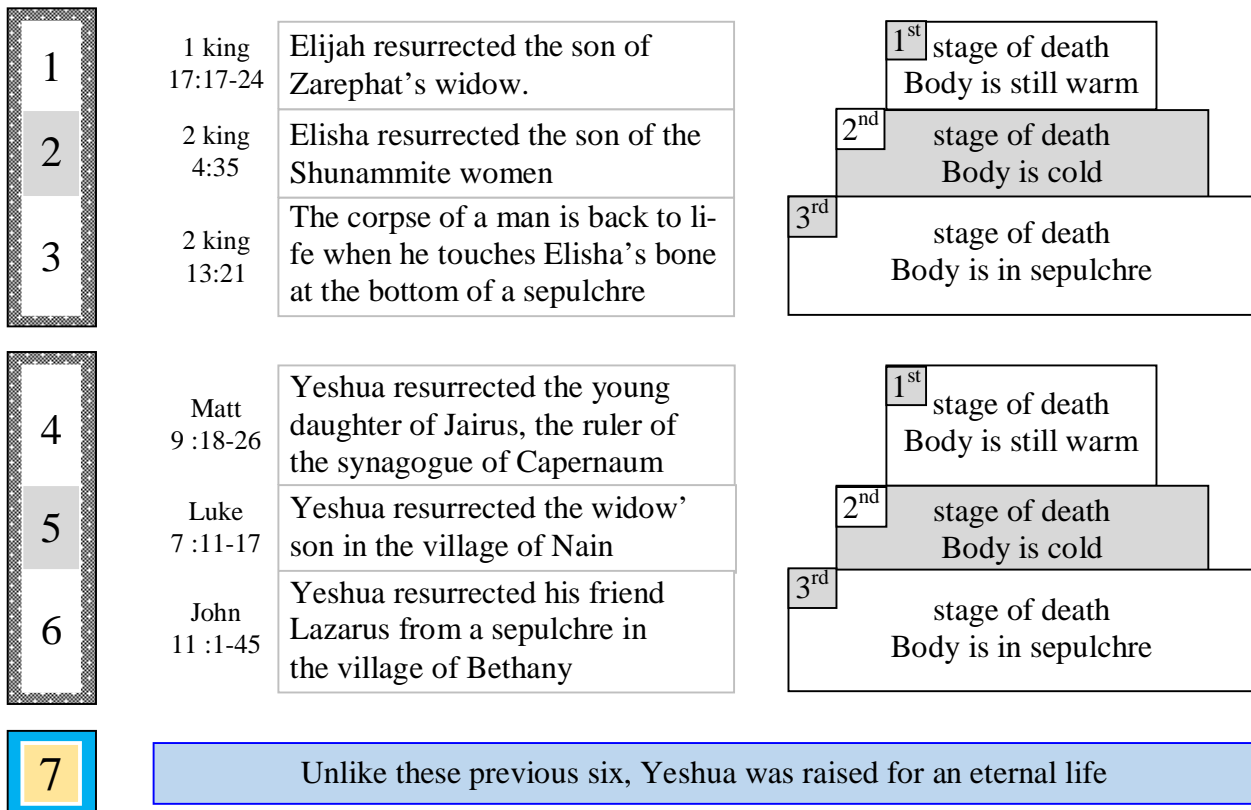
1

2

3

1 king 17:17-24

Elijah resurrected the son of Zarephat's widow.

2 king 4:35

Elisha resurrected the son of the Shunammite women

2 king 13:21

The corpse of a man is back to life when he touches Elisha's bone at the bottom of a sepulchre

$1^{st}$ stage of death
Body is still warm

$2^{nd}$ stage of death
Body is cold

$3^{rd}$ stage of death
Body is in sepulchre

4

5

6

Matt 9 :18-26

Yeshua resurrected the young daughter of Jairus, the ruler of the synagogue of Capernaum

Luke 7 :11-17

Yeshua resurrected the widow' son in the village of Nain

John 11 :1-45

Yeshua resurrected his friend Lazarus from a sepulchre in the village of Bethany

$1^{st}$ stage of death
Body is still warm

$2^{nd}$ stage of death
Body is cold

$3^{rd}$ stage of death
Body is in sepulchre

7

Unlike these previous six, Yeshua was raised for an eternal life